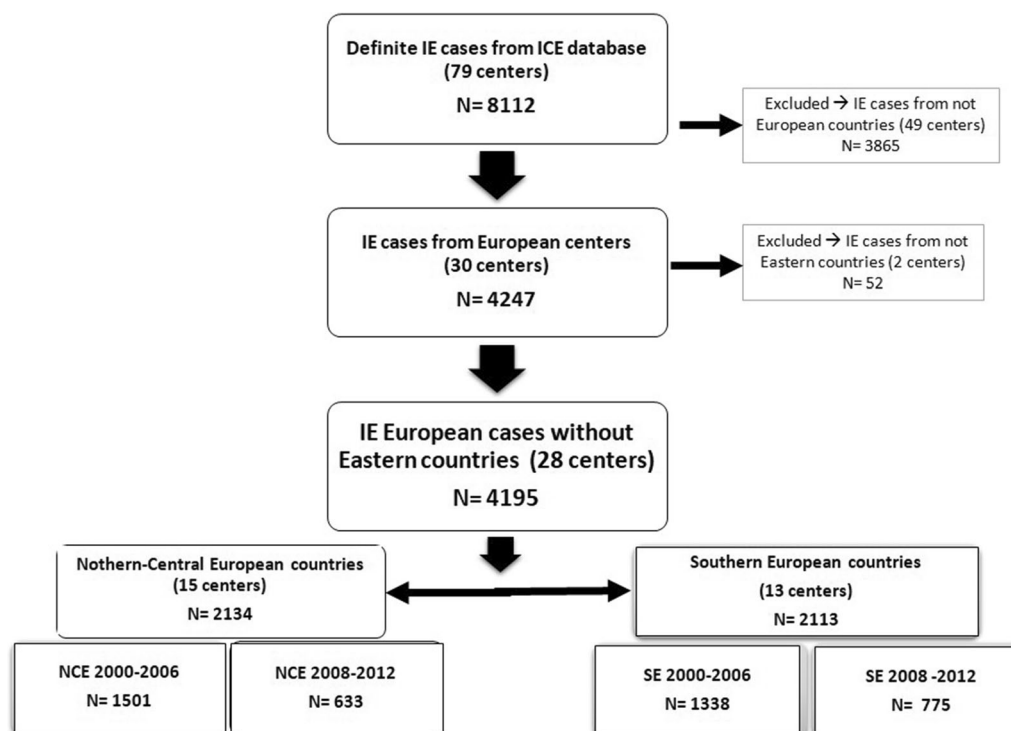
Definite IE cases from ICE database
(79 centers)
N= 8112

Excluded → IE cases from not European countries (49 centers)
N= 3865

IE cases from European centers
(30 centers)
N= 4247

Excluded → IE cases from not Eastern countries (2 centers)
N= 52

IE European cases without Eastern countries (28 centers)
N= 4195

Nothern-Central European countries
(15 centers)
N= 2134

Southern European countries
(13 centers)
N= 2113

NCE 2000-2006
N= 1501

NCE 2008-2012
N= 633

SE 2000-2006
N= 1338

SE 2008 -2012
N= 775